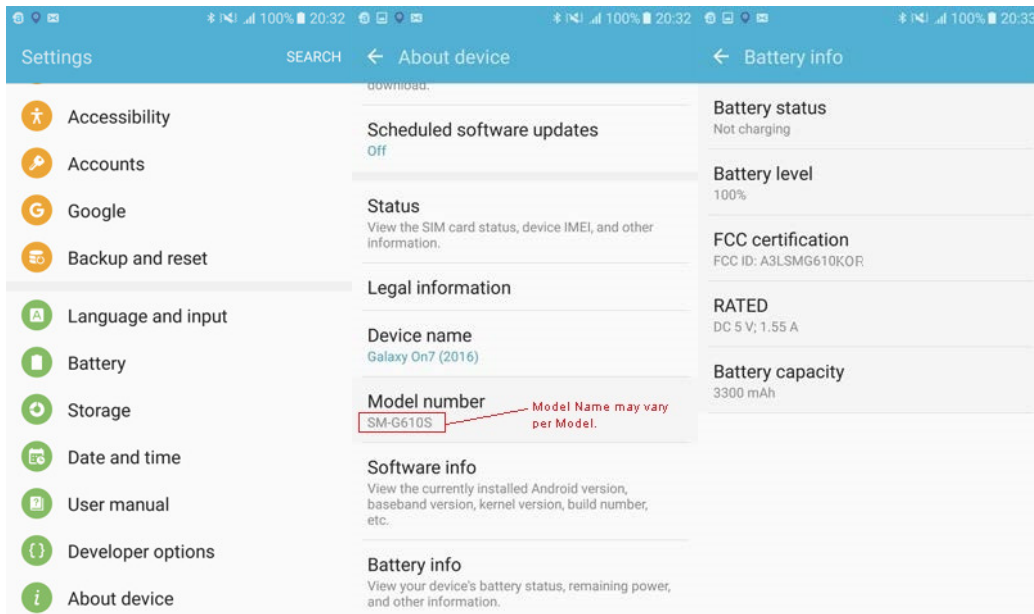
100% 20:32

Settings SEARCH

Accessibility

Accounts

Google

Backup and reset

Language and input

Battery

Storage

Date and time

User manual

Developer options

About device

100% 20:32

← About device

download.

Scheduled software updates
Off

Status
View the SIM card status, device IMEI, and other information.

Legal information

Device name
Galaxy On7 (2016)

Model number
SM-G610S

Model Name may vary per Model.

Software info
View the currently installed Android version, baseband version, kernel version, build number, etc.

Battery info
View your device's battery status, remaining power, and other information.

100% 20:33

← Battery info

Battery status
Not charging

Battery level
100%

FCC certification
FCC ID: A3LSMG610KOR

RATED
DC 5 V; 1.55 A

Battery capacity
3300 mAh